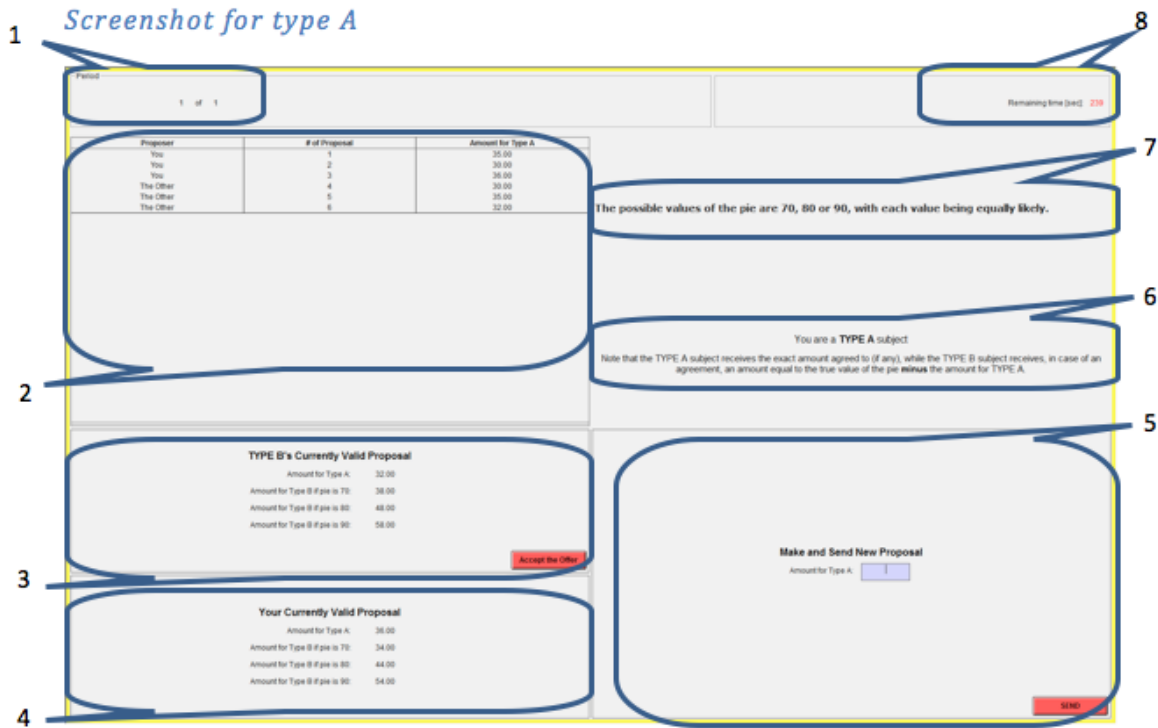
Screenshot for type A

1

8

Period

1 of 1

Remaining time [sec]: 239

| Proposer | # of Proposal | Amount for Type A |
|---|---|---|
| You | 1 | 35.00 |
| You | 2 | 30.00 |
| You | 3 | 36.00 |
| The Other | 4 | 30.00 |
| The Other | 5 | 35.00 |
| The Other | 6 | 32.00 |

7

The possible values of the pie are 70, 80 or 90, with each value being equally likely.

6

You are a TYPE A subject

Note that the TYPE A subject receives the exact amount agreed to (if any), while the TYPE B subject receives, in case of an agreement, an amount equal to the true value of the pie minus the amount for TYPE A.

2

5

TYPE B's Currently Valid Proposal

Amount for Type A: 32.00

Amount for Type B if pie is 70: 38.00

Amount for Type B if pie is 80: 48.00

Amount for Type B if pie is 90: 58.00

Accept the Offer

Make and Send New Proposal

Amount for Type A:

3

Your Currently Valid Proposal

Amount for Type A: 36.00

Amount for Type B if pie is 70: 34.00

Amount for Type B if pie is 80: 44.00

Amount for Type B if pie is 90: 54.00

SEND

4